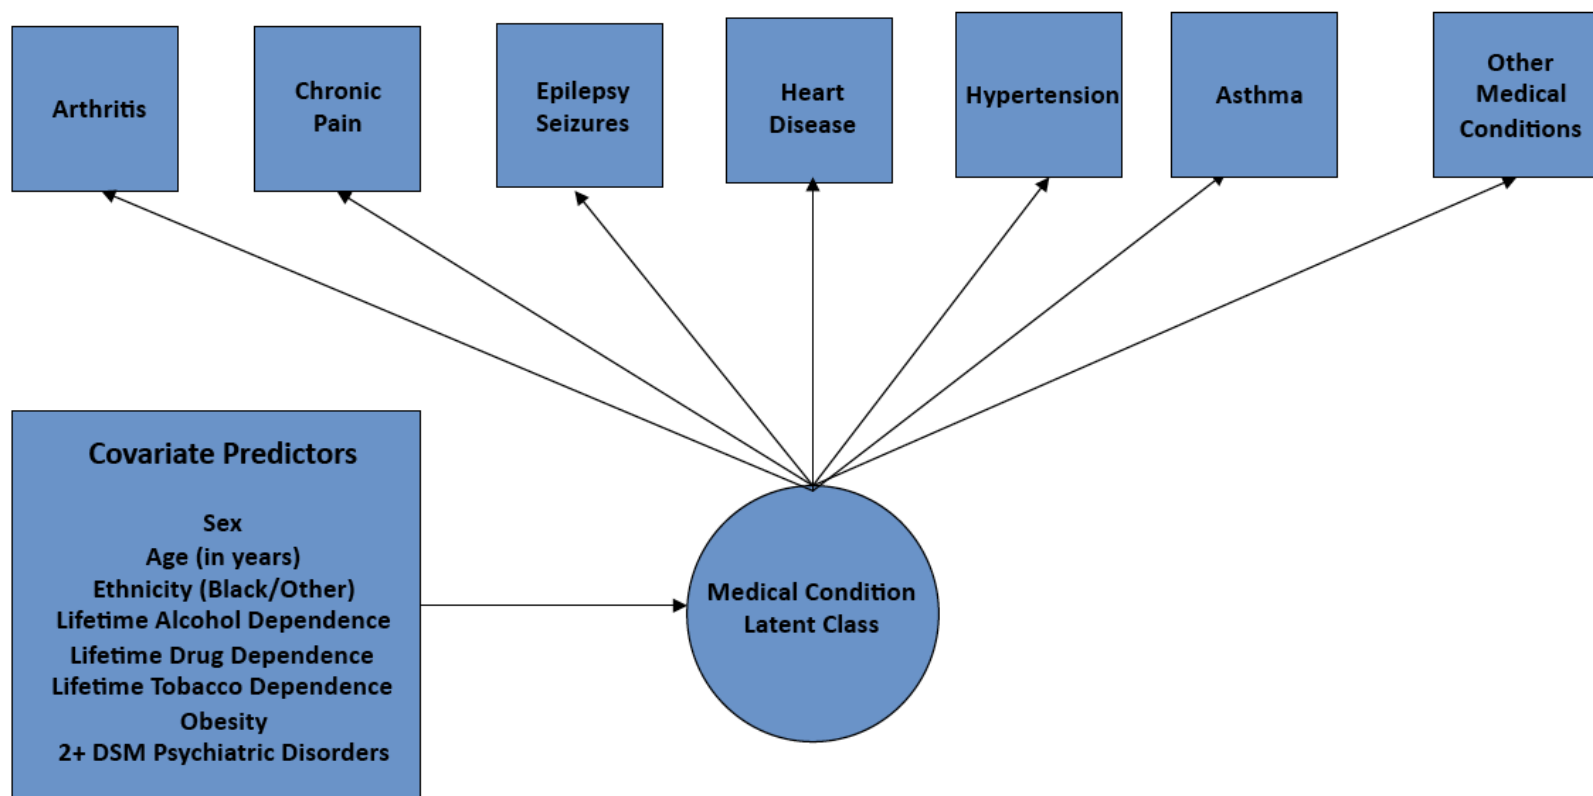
Arthritis

Chronic Pain

Epilepsy Seizures

Heart Disease

Hypertension

Asthma

Other Medical Conditions

Covariate Predictors

Sex
Age (in years)
Ethnicity (Black/Other)
Lifetime Alcohol Dependence
Lifetime Drug Dependence
Lifetime Tobacco Dependence
Obesity
2+ DSM Psychiatric Disorders

Medical Condition Latent Class